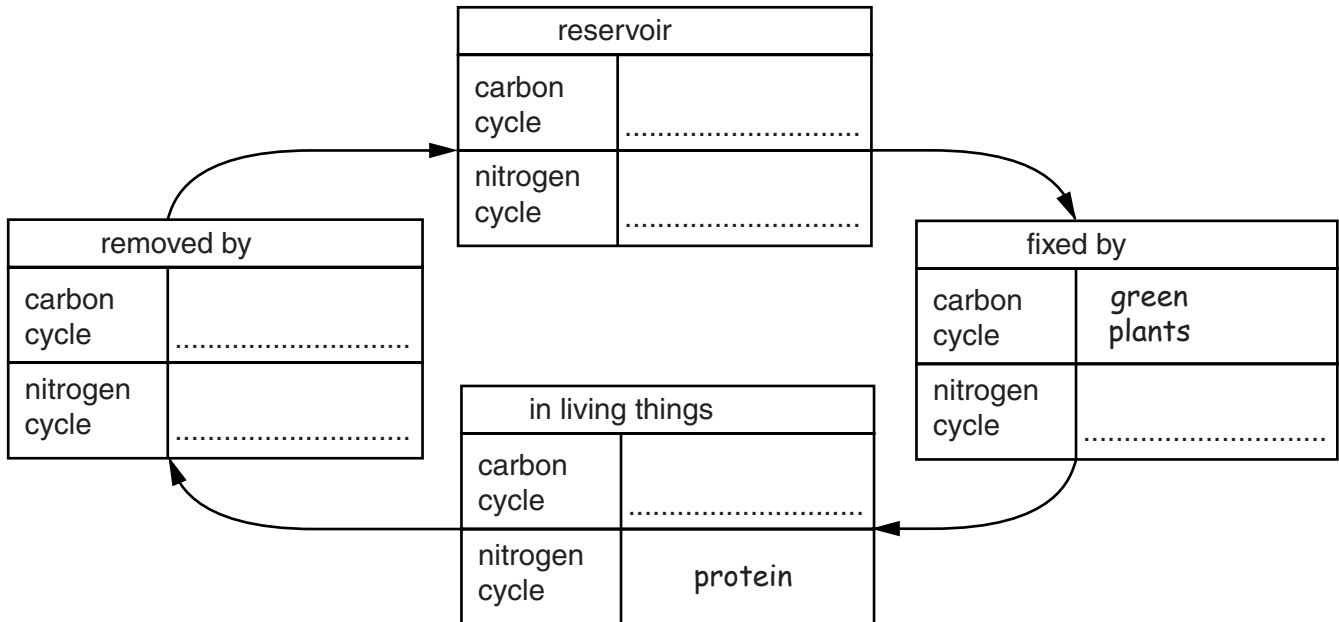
| reservoir | |
|---|---|
| carbon cycle | ............................ |
| nitrogen cycle | ............................ |

| fixed by | |
|---|---|
| carbon cycle | green plants |
| nitrogen cycle | ............................ |

| in living things | |
|---|---|
| carbon cycle | ............................ |
| nitrogen cycle | protein |

| removed by | |
|---|---|
| carbon cycle | ............................ |
| nitrogen cycle | ............................ |